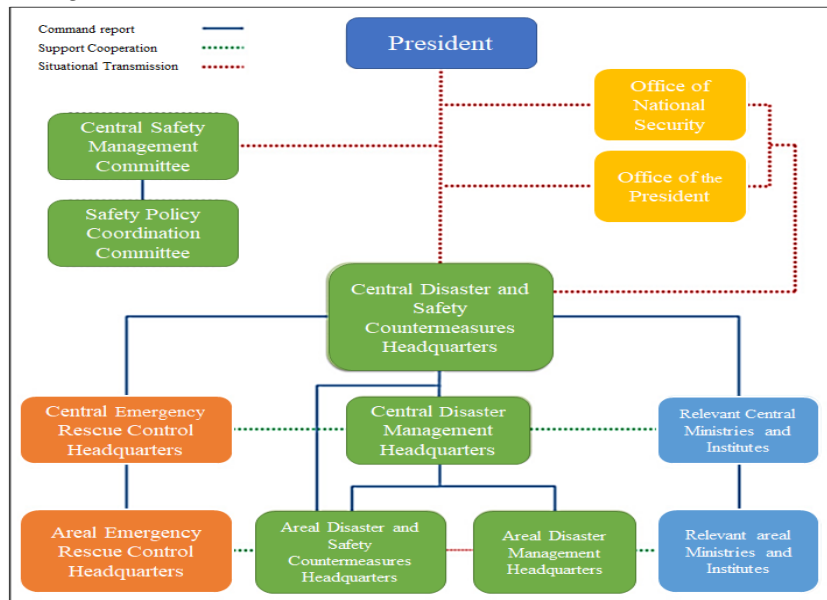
Command report
Support Cooperation
Situational Transmission

President

Office of National Security

Office of the President

Central Safety Management Committee

Safety Policy Coordination Committee

Central Disaster and Safety Countermeasures Headquarters

Central Emergency Rescue Control Headquarters

Central Disaster Management Headquarters

Relevant Central Ministries and Institutes

Areal Emergency Rescue Control Headquarters

Areal Disaster and Safety Countermeasures Headquarters

Areal Disaster Management Headquarters

Relevant areal Ministries and Institutes